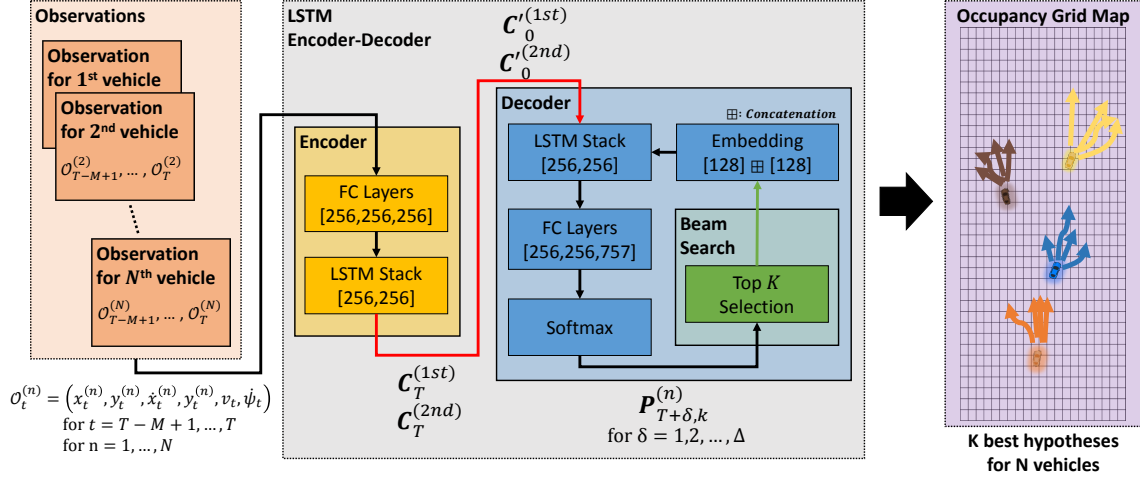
Observations

Observation for 1st vehicle

Observation for 2nd vehicle

$\mathcal{O}_{T-M+1}^{(2)}, \dots, \mathcal{O}_{T}^{(2)}$

Observation for $N^{th}$ vehicle

$\mathcal{O}_{T-M+1}^{(N)}, \dots, \mathcal{O}_{T}^{(N)}$

$\mathcal{O}_t^{(n)} = \left(x_t^{(n)}, y_t^{(n)}, \dot{x}_t^{(n)}, y_t^{(n)}, v_t, \dot{\psi}_t\right)$
for $t = T-M+1, \dots, T$
for $n = 1, \dots, N$

LSTM Encoder-Decoder

$\boldsymbol{C'}_0^{(1st)}$
$\boldsymbol{C'}_0^{(2nd)}$

Encoder

FC Layers [256,256,256]

LSTM Stack [256,256]

$\boldsymbol{C}_T^{(1st)}$
$\boldsymbol{C}_T^{(2nd)}$

Decoder

⊞: Concatenation

LSTM Stack [256,256]

Embedding [128] ⊞ [128]

FC Layers [256,256,757]

Beam Search

Top $K$ Selection

Softmax

$\boldsymbol{P}_{T+\delta,k}^{(n)}$
for $\delta = 1,2,\dots,\Delta$

Occupancy Grid Map

K best hypotheses for N vehicles